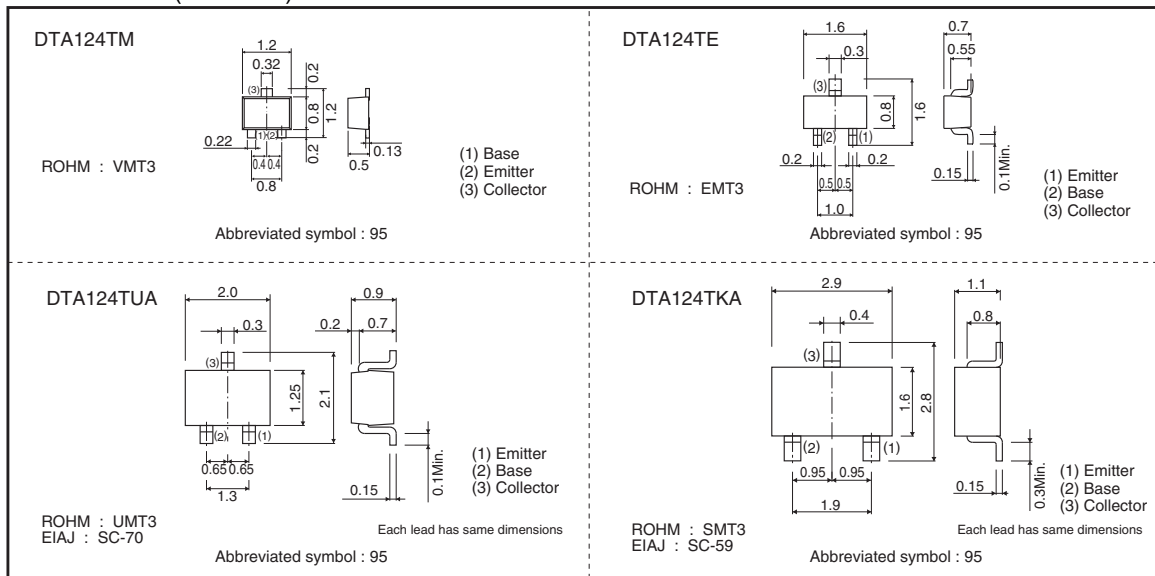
DTA124TM

1.2
0.32
0.2
(3)
0.8
1.2
0.22
(1)
(2)
0.2
0.13
0.4 0.4
0.5
0.8

ROHM : VMT3

(1) Base
(2) Emitter
(3) Collector

Abbreviated symbol : 95

DTA124TE

1.6
0.3
0.7
0.55
(3)
0.8
1.6
(2)
(1)
0.2
0.2
0.15
0.1Min.
0.5 0.5
1.0

ROHM : EMT3

(1) Emitter
(2) Base
(3) Collector

Abbreviated symbol : 95

DTA124TUA

2.0
0.9
0.3
0.2
0.7
(3)
1.25
2.1
(2)
(1)
0.65 0.65
1.3
0.15
0.1Min.

(1) Emitter
(2) Base
(3) Collector

ROHM : UMT3
EIAJ : SC-70

Each lead has same dimensions

Abbreviated symbol : 95

DTA124TKA

2.9
1.1
0.4
0.8
(3)
1.6
2.8
(2)
(1)
0.95 0.95
1.9
0.15
0.3Min.

(1) Emitter
(2) Base
(3) Collector

ROHM : SMT3
EIAJ : SC-59

Each lead has same dimensions

Abbreviated symbol : 95